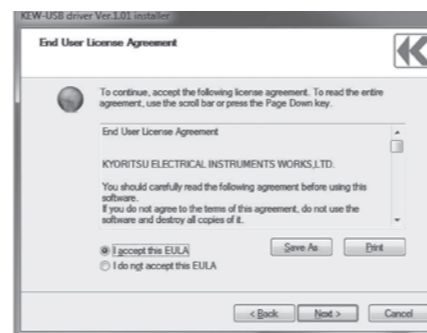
KEW-USB driver Ver.1.01 installer

End User License Agreement

To continue, accept the following license agreement. To read the entire agreement, use the scroll bar or press the Page Down key.

End User License Agreement

KYORITSU ELECTRICAL INSTRUMENTS WORKS,LTD.

You should carefully read the following agreement before using this software.
If you do not agree to the terms of this agreement, do not use the software and destroy all copies of it.

I accept this EULA
I do not accept this EULA

Save As
Print

< Back
Next >
Cancel